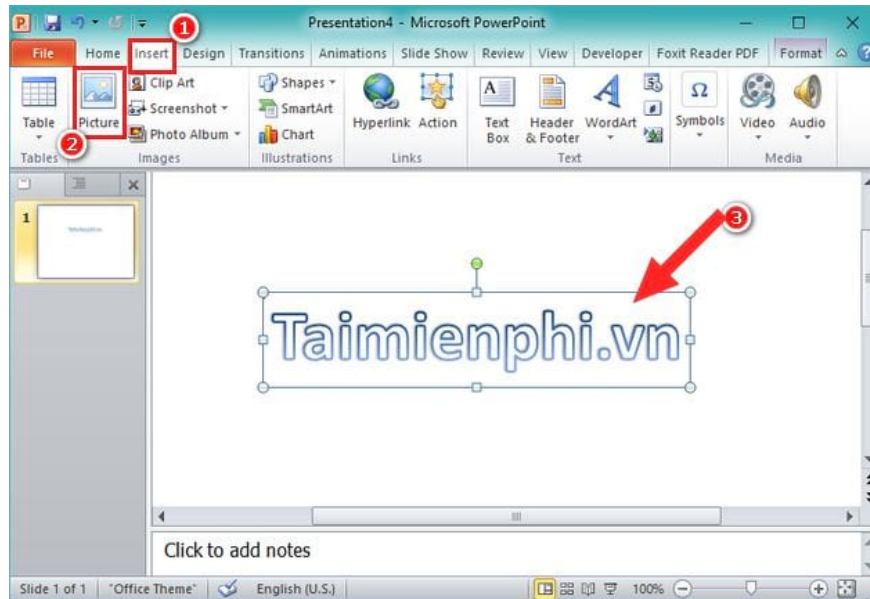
Presentation4 - Microsoft PowerPoint

File Home Insert Design Transitions Animations Slide Show Review View Developer Foxit Reader PDF Format

1

Table
Tables

Picture
2

Clip Art
Screenshot
Photo Album
Images

Shapes
SmartArt
Chart
Illustrations

Hyperlink Action
Links

Text Box
Header & Footer
WordArt
Text

Symbols

Video Audio
Media

1

3

Taimienphi.vn

Click to add notes

Slide 1 of 1 "Office Theme" English (U.S.) 100%